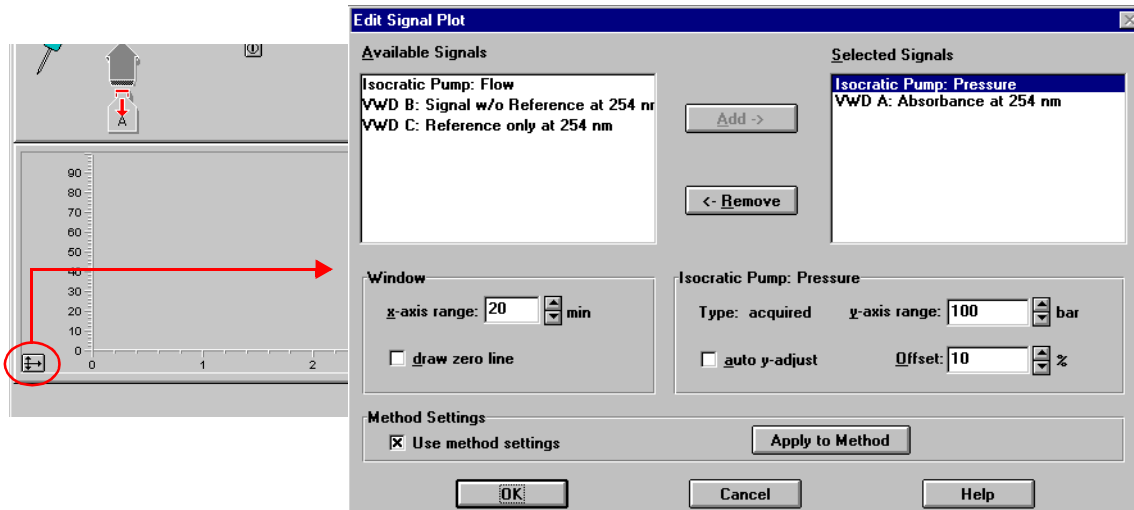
A

90
80
70
60
50
40
30
20
10
0

0
1
2

Edit Signal Plot

Available Signals

Isocratic Pump: Flow
VWD B: Signal w/o Reference at 254 nm
VWD C: Reference only at 254 nm

Add ->

<- Remove

Selected Signals

Isocratic Pump: Pressure
VWD A: Absorbance at 254 nm

Window

x-axis range: 20 min

draw zero line

Isocratic Pump: Pressure

Type: acquired

y-axis range: 100 bar

auto y-adjust

Offset: 10 %

Method Settings

Use method settings

Apply to Method

OK

Cancel

Help